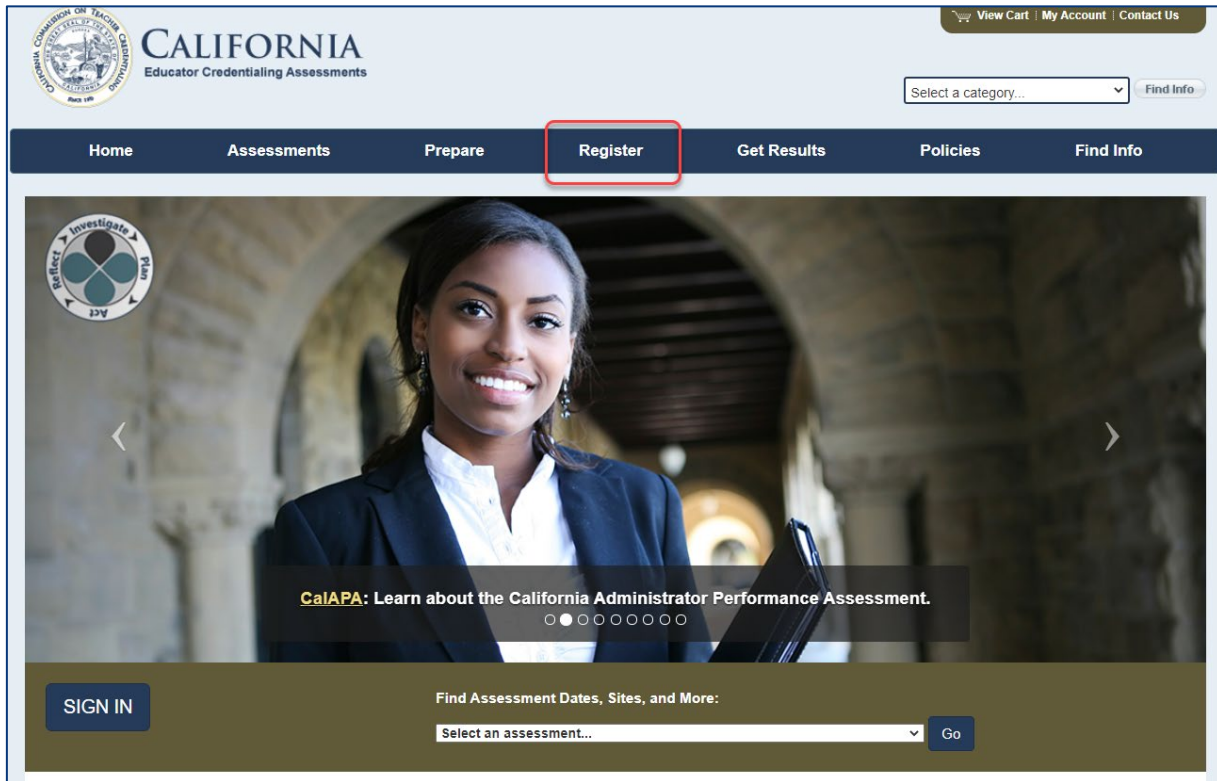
CALIFORNIA COMMISSION ON TEACHER CREDENTIALING
THE GREAT SEAL OF THE STATE OF CALIFORNIA
SINCE 1970

CALIFORNIA
Educator Credentialing Assessments

View Cart | My Account | Contact Us

Select a category...
Find Info

Home
Assessments
Prepare
Register
Get Results
Policies
Find Info

Investigate
Plan
Act
Reflect

‹
›

CalAPA: Learn about the California Administrator Performance Assessment.

SIGN IN

Find Assessment Dates, Sites, and More:
Select an assessment...
Go